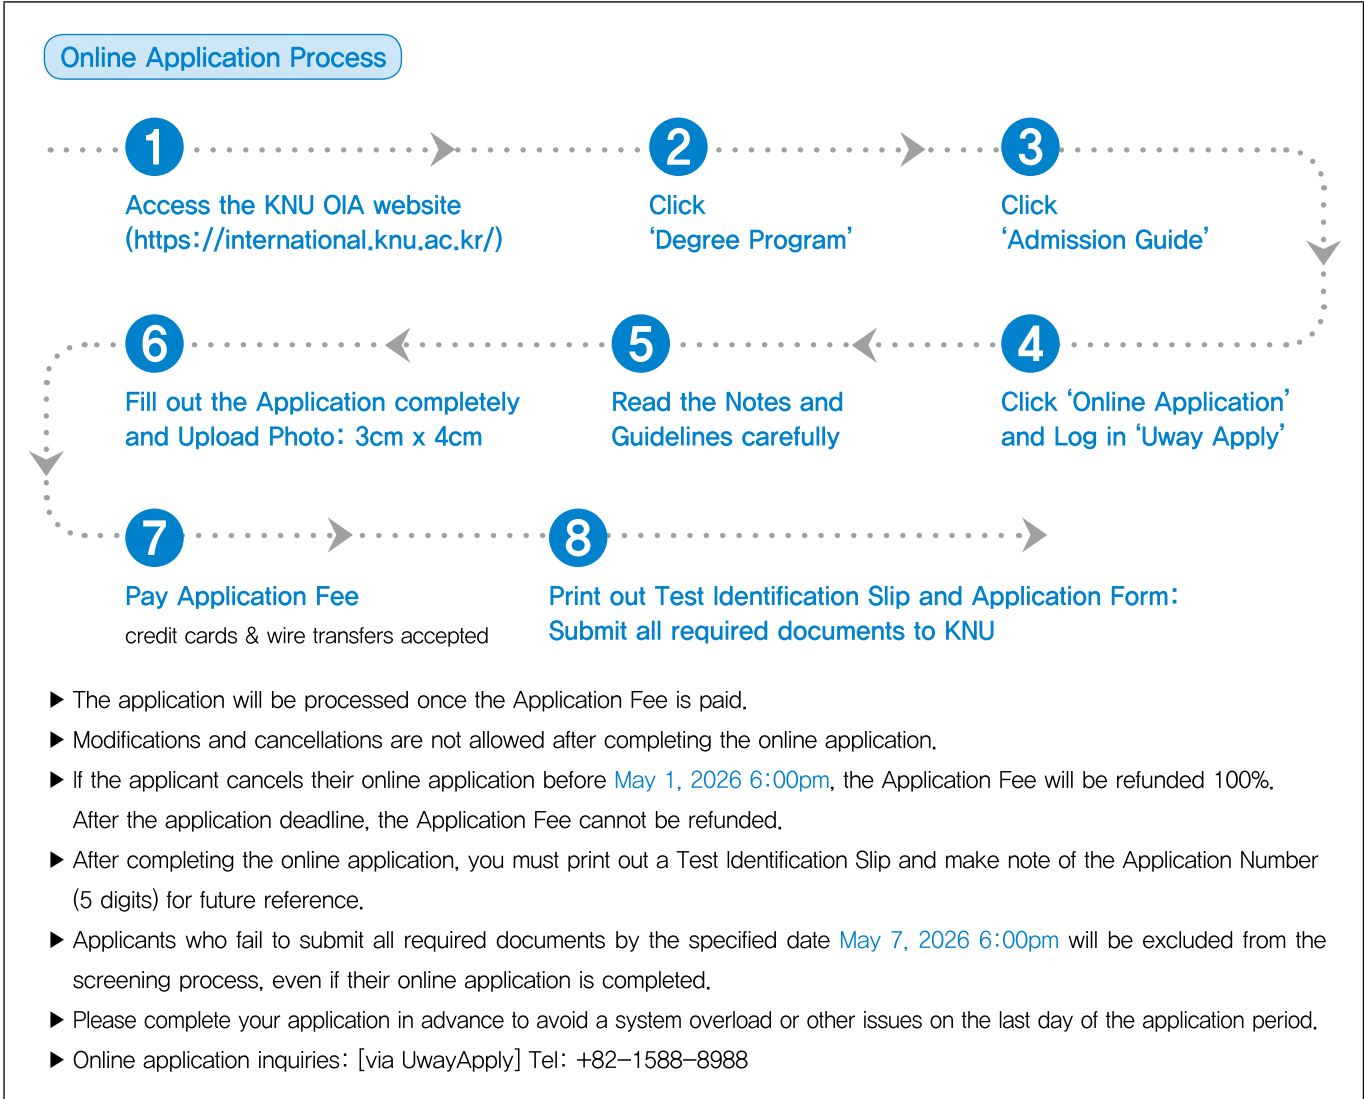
Online Application Process

1
Access the KNU OIA website (https://international.knu.ac.kr/)

2
Click 'Degree Program'

3
Click 'Admission Guide'

4
Click 'Online Application' and Log in 'Uway Apply'

5
Read the Notes and Guidelines carefully

6
Fill out the Application completely and Upload Photo: 3cm x 4cm

7
Pay Application Fee
credit cards & wire transfers accepted

8
Print out Test Identification Slip and Application Form: Submit all required documents to KNU

▶ The application will be processed once the Application Fee is paid.

▶ Modifications and cancellations are not allowed after completing the online application.

▶ If the applicant cancels their online application before May 1, 2026 6:00pm, the Application Fee will be refunded 100%. After the application deadline, the Application Fee cannot be refunded.

▶ After completing the online application, you must print out a Test Identification Slip and make note of the Application Number (5 digits) for future reference.

▶ Applicants who fail to submit all required documents by the specified date May 7, 2026 6:00pm will be excluded from the screening process, even if their online application is completed.

▶ Please complete your application in advance to avoid a system overload or other issues on the last day of the application period.

▶ Online application inquiries: [via UwayApply] Tel: +82-1588-8988